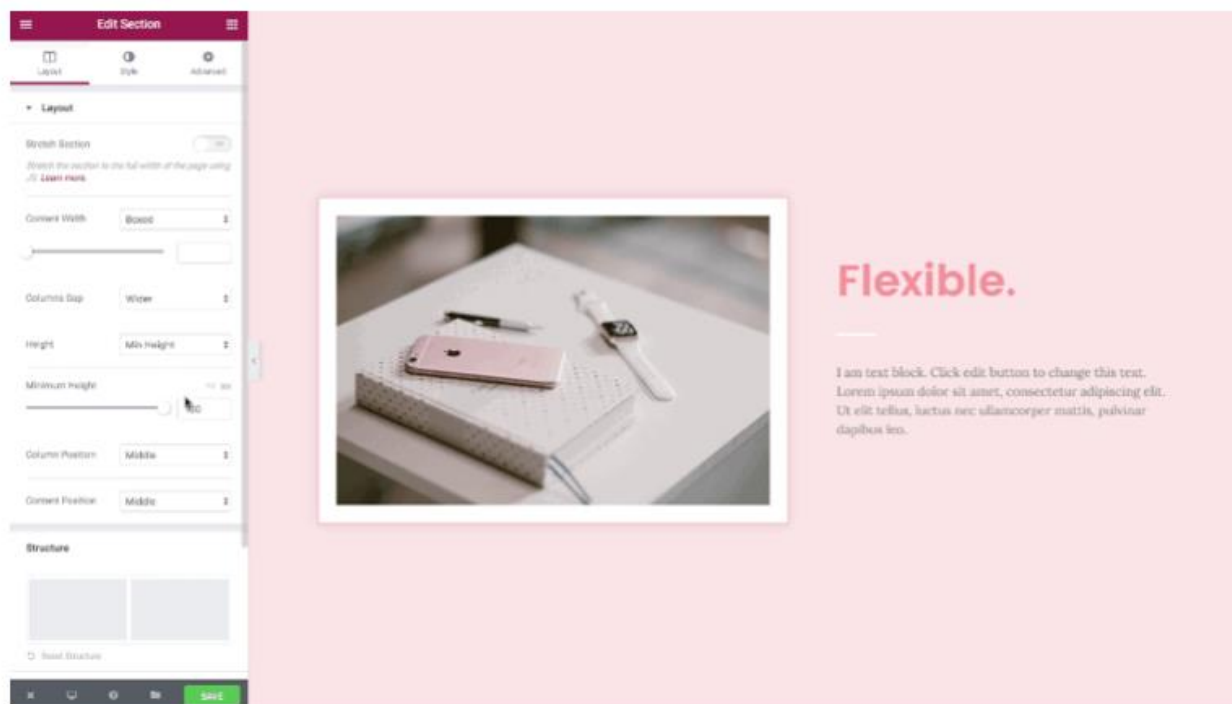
Edit Section

Layout
Style
Advanced

Layout

Stretch Section

Stretch the section to the full width of the page using JS. Learn more.

Content Width
Boxed

Columns Gap
Wider

Height
Min Height

Minimum Height
PX
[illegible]

Column Position
Middle

Content Position
Middle

Structure

Reset Structure

SAVE

Flexible.

I am text block. Click edit button to change this text. Lorem ipsum dolor sit amet, consectetur adipiscing elit. Ut elit tellus, luctus nec ullamcorper mattis, pulvinar dapibus leo.